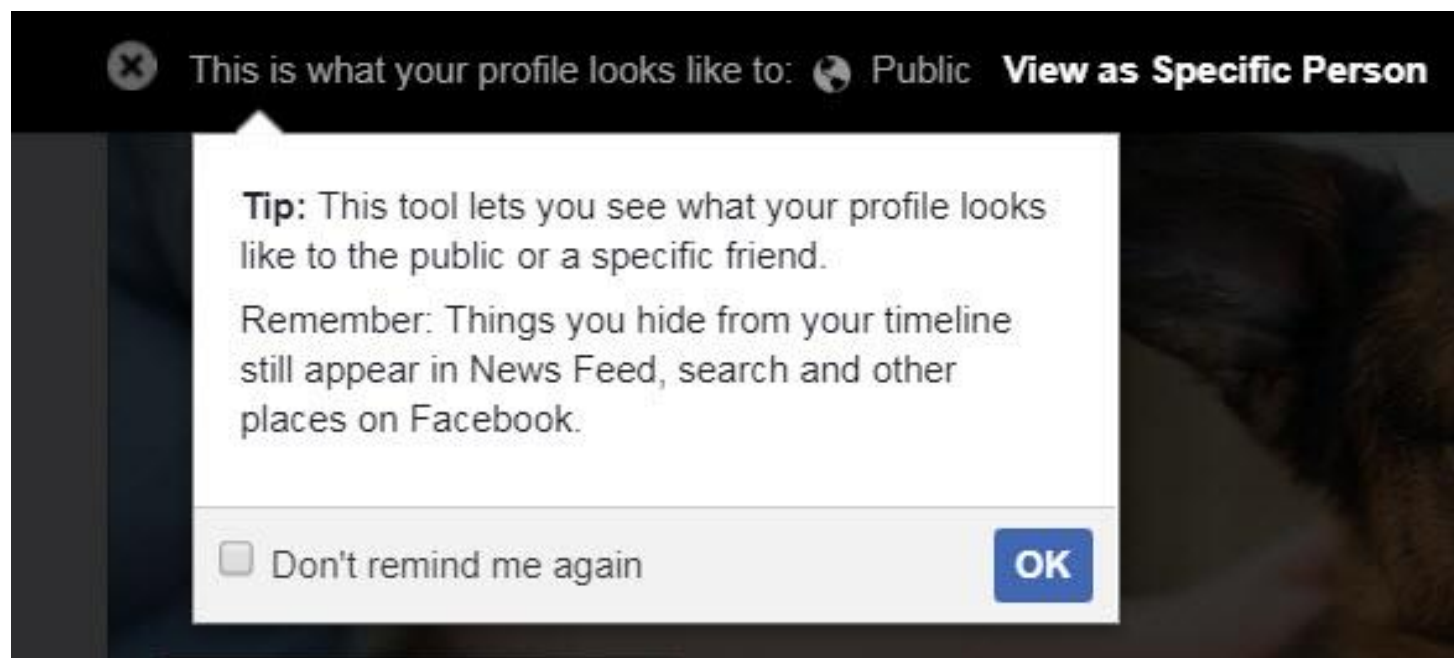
This is what your profile looks like to: Public View as Specific Person

Tip: This tool lets you see what your profile looks like to the public or a specific friend.

Remember: Things you hide from your timeline still appear in News Feed, search and other places on Facebook.

Don't remind me again

OK